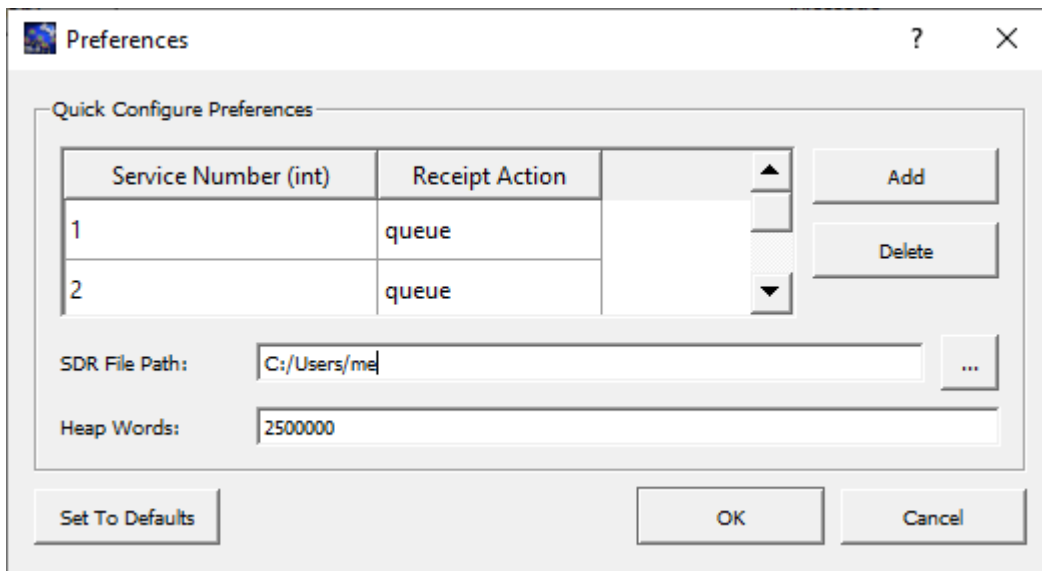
Preferences ? ×

Quick Configure Preferences

| Service Number (int) | Receipt Action |
|---|---|
| 1 | queue |
| 2 | queue |

Add

Delete

SDR File Path: C:/Users/me ...

Heap Words: 2500000

Set To Defaults

OK

Cancel